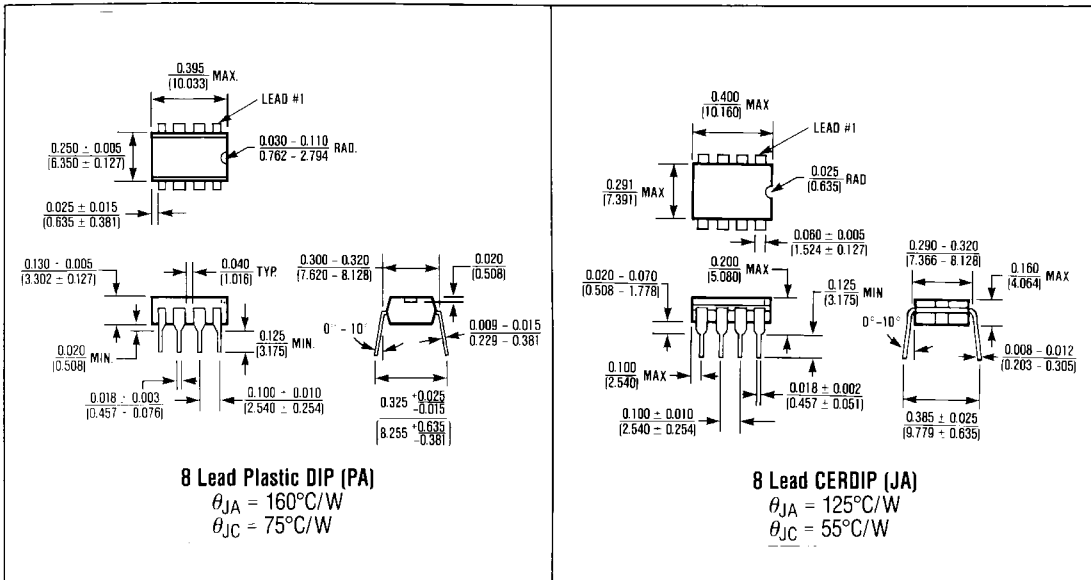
$\frac{0.395}{(10.033)}$ MAX.

LEAD #1

$\frac{0.250 \pm 0.005}{(6.350 \pm 0.127)}$

$\frac{0.030 - 0.110}{0.762 - 2.794}$ RAD.

$\frac{0.025 \pm 0.015}{(0.635 \pm 0.381)}$

$\frac{0.130 \pm 0.005}{(3.302 \pm 0.127)}$

$\frac{0.040}{(1.016)}$ TYP.

$\frac{0.300 - 0.320}{(7.620 - 8.128)}$

$\frac{0.020}{(0.508)}$

$0° - 10°$

$\frac{0.009 - 0.015}{0.229 - 0.381}$

$\frac{0.020}{(0.508)}$ MIN.

$\frac{0.125}{(3.175)}$ MIN.

$\frac{0.018 \pm 0.003}{(0.457 \pm 0.076)}$

$\frac{0.100 \pm 0.010}{(2.540 \pm 0.254)}$

$0.325 \begin{smallmatrix}+0.025\\-0.015\end{smallmatrix}$

$\left(8.255 \begin{smallmatrix}+0.635\\-0.381\end{smallmatrix}\right)$

8 Lead Plastic DIP (PA)
$\theta_{JA}$ = 160°C/W
$\theta_{JC}$ = 75°C/W

$\frac{0.400}{(10.160)}$ MAX

LEAD #1

$\frac{0.291}{(7.391)}$ MAX

$\frac{0.025}{(0.635)}$ RAD

$\frac{0.060 \pm 0.005}{(1.524 \pm 0.127)}$

$\frac{0.020 - 0.070}{(0.508 - 1.778)}$

$\frac{0.200}{(5.080)}$ MAX

$\frac{0.125}{(3.175)}$ MIN

$\frac{0.290 - 0.320}{(7.366 - 8.128)}$

$\frac{0.160}{(4.064)}$ MAX

$0° - 10°$

$\frac{0.008 - 0.012}{(0.203 - 0.305)}$

$\frac{0.100}{(2.540)}$ MAX

$\frac{0.018 \pm 0.002}{(0.457 \pm 0.051)}$

$\frac{0.100 \pm 0.010}{(2.540 \pm 0.254)}$

$\frac{0.385 \pm 0.025}{(9.779 \pm 0.635)}$

8 Lead CERDIP (JA)
$\theta_{JA}$ = 125°C/W
$\theta_{JC}$ = 55°C/W